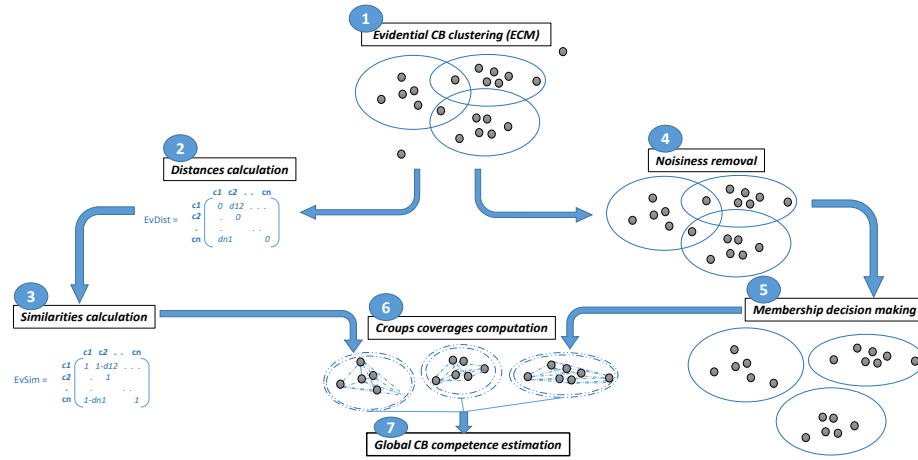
1
Evidential CB clustering (ECM)

2
Distances calculation

EvDist = $\begin{pmatrix} & c1 & c2 & .. & cn \\ c1 & 0 & d12 & ... & \\ c2 & . & 0 & & \\ . & & & .. & \\ cn & dn1 & & & 0 \end{pmatrix}$

3
Similarities calculation

EvSim = $\begin{pmatrix} & c1 & c2 & .. & cn \\ c1 & 1 & 1-d12 & .. & \\ c2 & . & 1 & & \\ . & & & .. & \\ cn & 1-dn1 & & & 1 \end{pmatrix}$

4
Noisiness removal

5
Membership decision making

6
Croups coverages computation

7
Global CB competence estimation